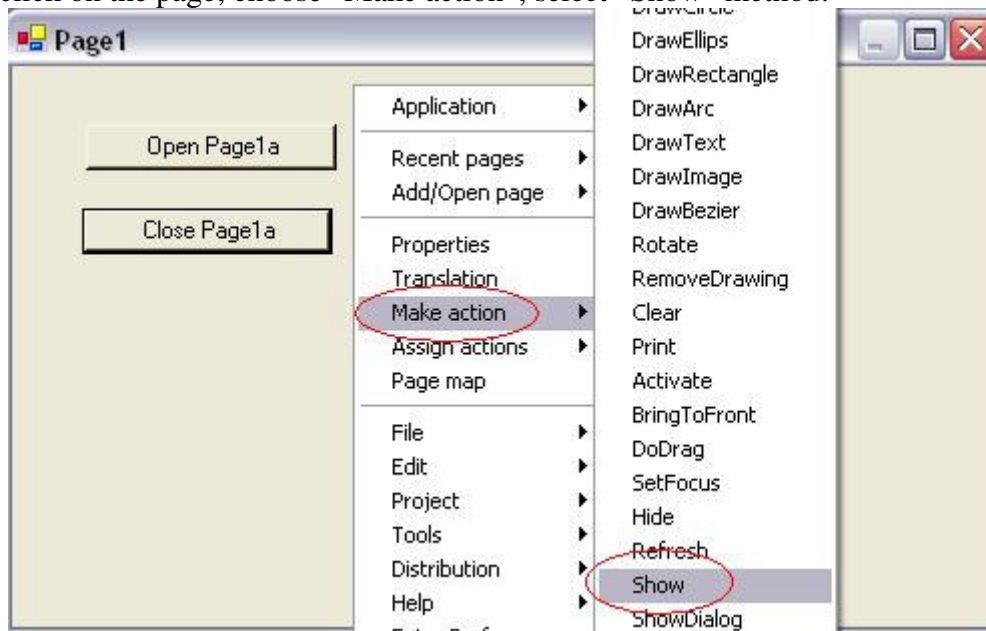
click on the page, choose "Make action", select "Show" method.

Page1

Open Page1a

Close Page1a

Application
Recent pages
Add/Open page
Properties
Translation
Make action
Assign actions
Page map
File
Edit
Project
Tools
Distribution
Help

DrawCircle
DrawEllips
DrawRectangle
DrawArc
DrawText
DrawImage
DrawBezier
Rotate
RemoveDrawing
Clear
Print
Activate
BringToFront
DoDrag
SetFocus
Hide
Refresh
Show
ShowDialog